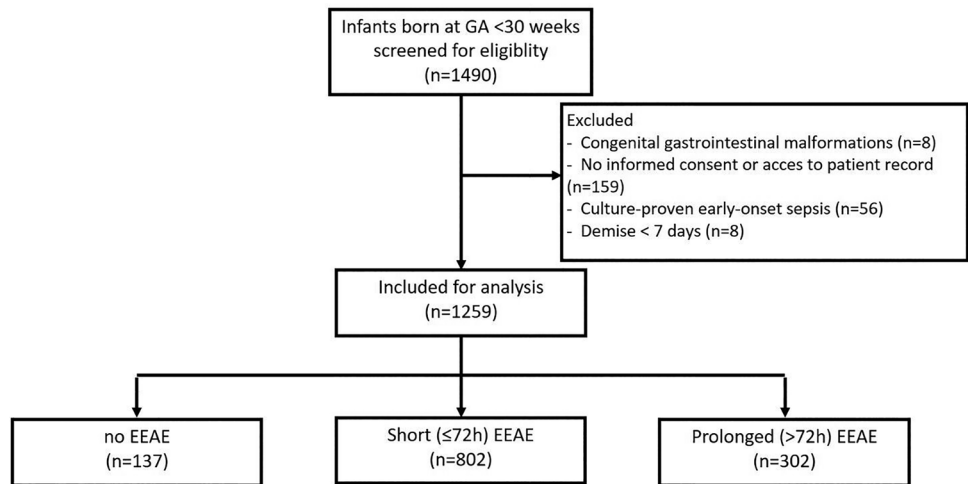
Infants born at GA <30 weeks screened for eligiblity (n=1490)

Excluded
- Congenital gastrointestinal malformations (n=8)
- No informed consent or acces to patient record (n=159)
- Culture-proven early-onset sepsis (n=56)
- Demise < 7 days (n=8)

Included for analysis (n=1259)

no EEAE (n=137)

Short (≤72h) EEAE (n=802)

Prolonged (>72h) EEAE (n=302)